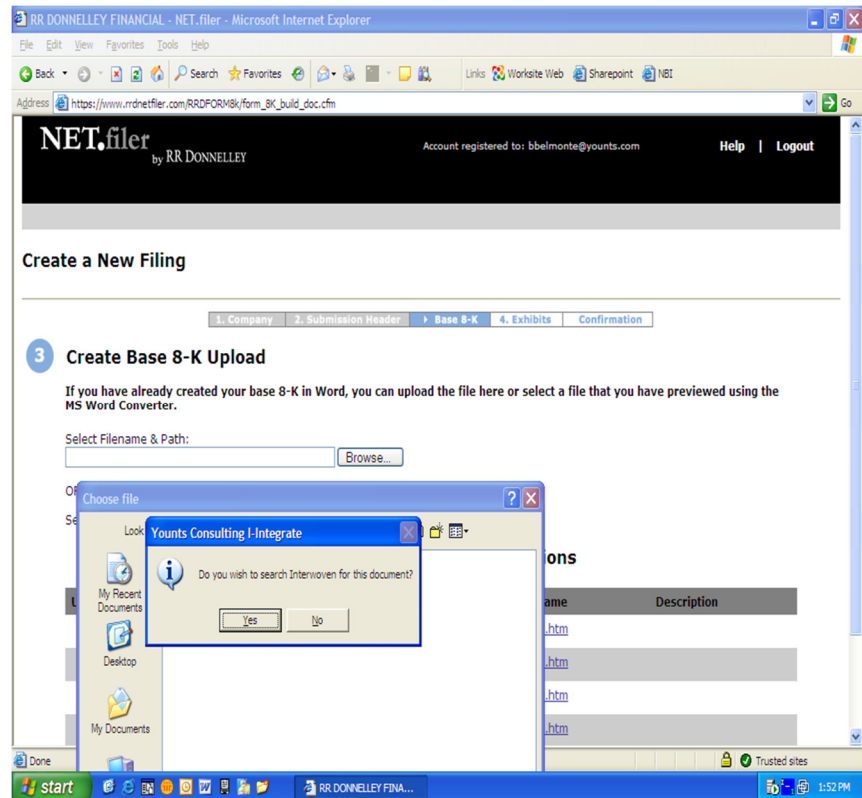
RR DONNELLEY FINANCIAL - NET.filer - Microsoft Internet Explorer

File Edit View Favorites Tools Help

Back Search Favorites Links Worksite Web Sharepoint NBI

Address https://www.rrdnetfiler.com/RRDFORM8k/form_8K_build_doc.cfm Go

NET.filer by RR DONNELLEY

Account registered to: bbelmonte@younts.com

Help | Logout

Create a New Filing

1. Company 2. Submission Header Base 8-K 4. Exhibits Confirmation

3 Create Base 8-K Upload

If you have already created your base 8-K in Word, you can upload the file here or select a file that you have previewed using the MS Word Converter.

Select Filename & Path:

Browse...

Or

Se

ons

ame Description

.htm

.htm

.htm

.htm

Choose file

Look

My Recent Documents

Desktop

My Documents

Younts Consulting I-Integrate

Do you wish to search Interwoven for this document?

Yes No

Done

Trusted sites

start

RR DONNELLEY FINA...

1:52 PM